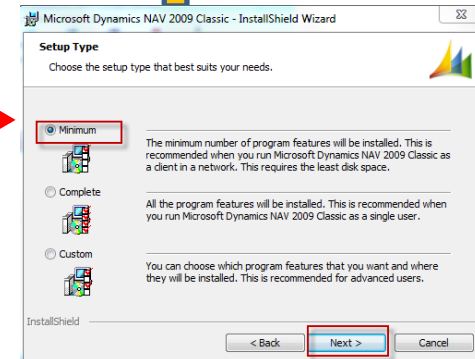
Microsoft Dynamics NAV 2009 Classic - InstallShield Wizard

Setup Type

Choose the setup type that best suits your needs.

Minimum

The minimum number of program features will be installed. This is recommended when you run Microsoft Dynamics NAV 2009 Classic as a client in a network. This requires the least disk space.

Complete

All the program features will be installed. This is recommended when you run Microsoft Dynamics NAV 2009 Classic as a single user.

Custom

You can choose which program features that you want and where they will be installed. This is recommended for advanced users.

InstallShield

< Back

Next >

Cance